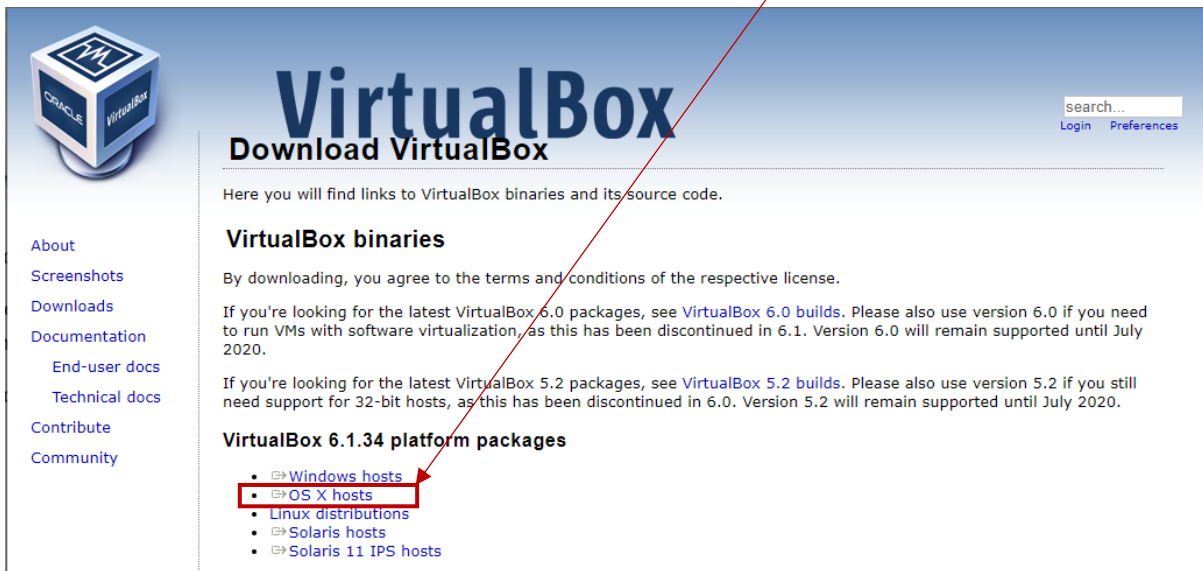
ORACLE VirtualBox

VirtualBox

search...
Login Preferences

Download VirtualBox

Here you will find links to VirtualBox binaries and its source code.

About
Screenshots
Downloads
Documentation
End-user docs
Technical docs
Contribute
Community

VirtualBox binaries

By downloading, you agree to the terms and conditions of the respective license.

If you're looking for the latest VirtualBox 6.0 packages, see VirtualBox 6.0 builds. Please also use version 6.0 if you need to run VMs with software virtualization, as this has been discontinued in 6.1. Version 6.0 will remain supported until July 2020.

If you're looking for the latest VirtualBox 5.2 packages, see VirtualBox 5.2 builds. Please also use version 5.2 if you still need support for 32-bit hosts, as this has been discontinued in 6.0. Version 5.2 will remain supported until July 2020.

VirtualBox 6.1.34 platform packages

- Windows hosts
- OS X hosts
- Linux distributions
- Solaris hosts
- Solaris 11 IPS hosts